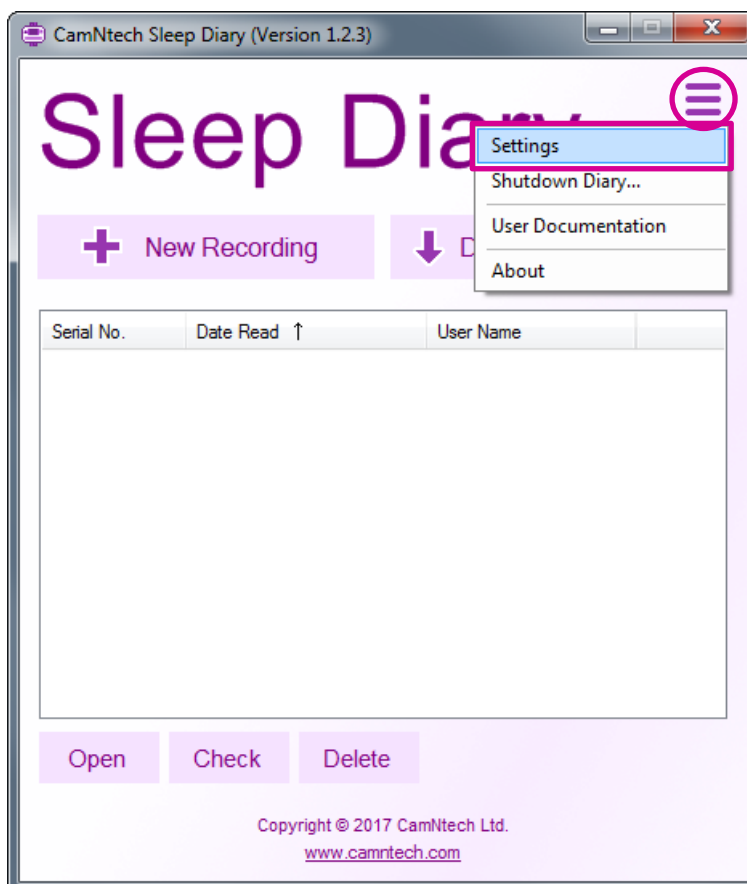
CamNtech Sleep Diary (Version 1.2.3)

Sleep Dia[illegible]

Settings
Shutdown Diary...
User Documentation
About

New Recording

D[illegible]

| Serial No. | Date Read ↑ | User Name |
|---|---|---|

Open
Check
Delete

Copyright © 2017 CamNtech Ltd.
www.camntech.com